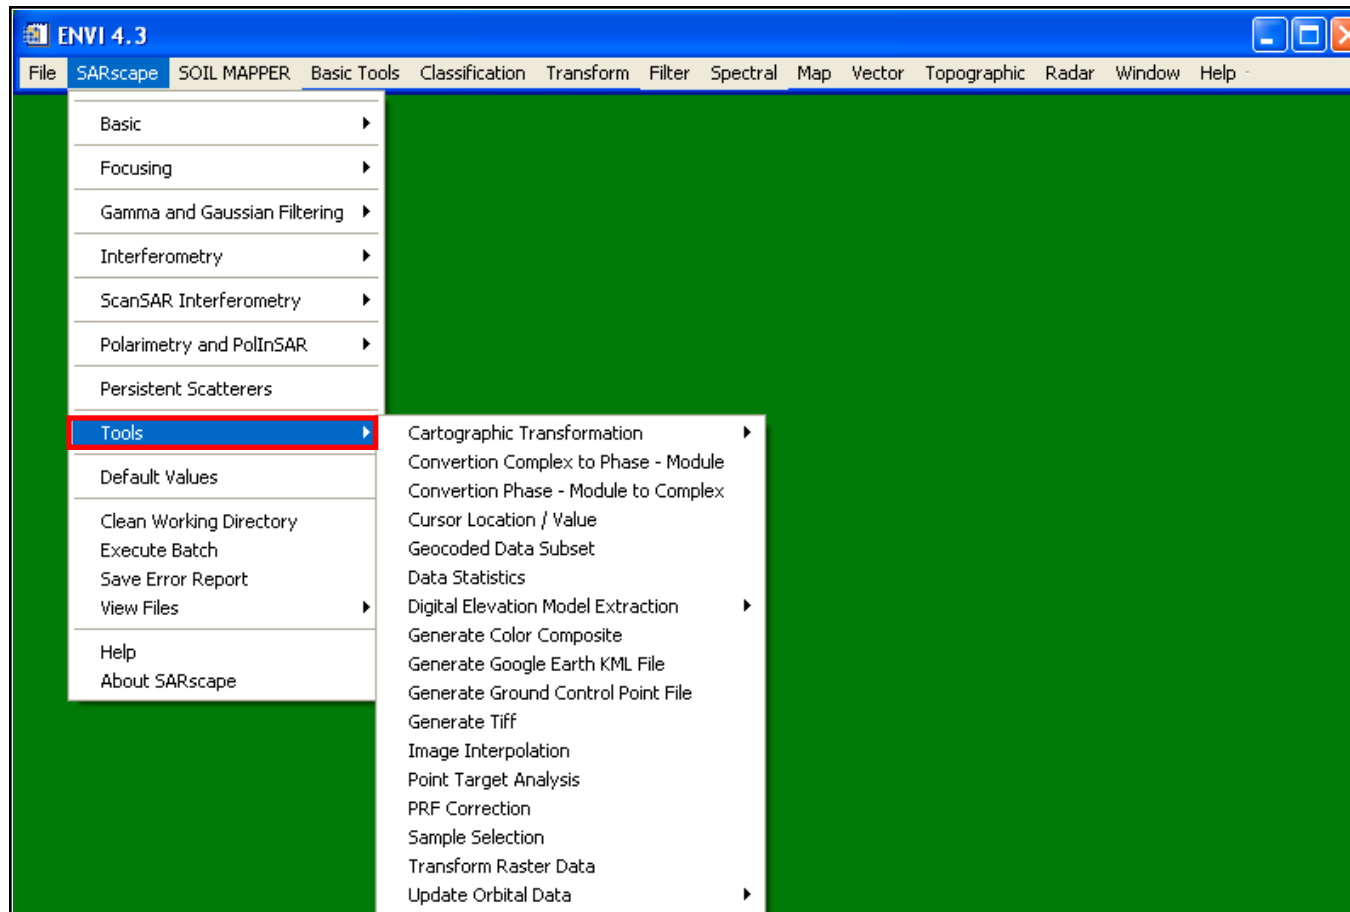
ENVI 4.3

File SARscape SOIL MAPPER Basic Tools Classification Transform Filter Spectral Map Vector Topographic Radar Window Help

Basic
Focusing
Gamma and Gaussian Filtering
Interferometry
ScanSAR Interferometry
Polarimetry and PolInSAR
Persistent Scatterers
Tools
Default Values
Clean Working Directory
Execute Batch
Save Error Report
View Files
Help
About SARscape

Cartographic Transformation
Convertion Complex to Phase - Module
Convertion Phase - Module to Complex
Cursor Location / Value
Geocoded Data Subset
Data Statistics
Digital Elevation Model Extraction
Generate Color Composite
Generate Google Earth KML File
Generate Ground Control Point File
Generate Tiff
Image Interpolation
Point Target Analysis
PRF Correction
Sample Selection
Transform Raster Data
Update Orbital Data